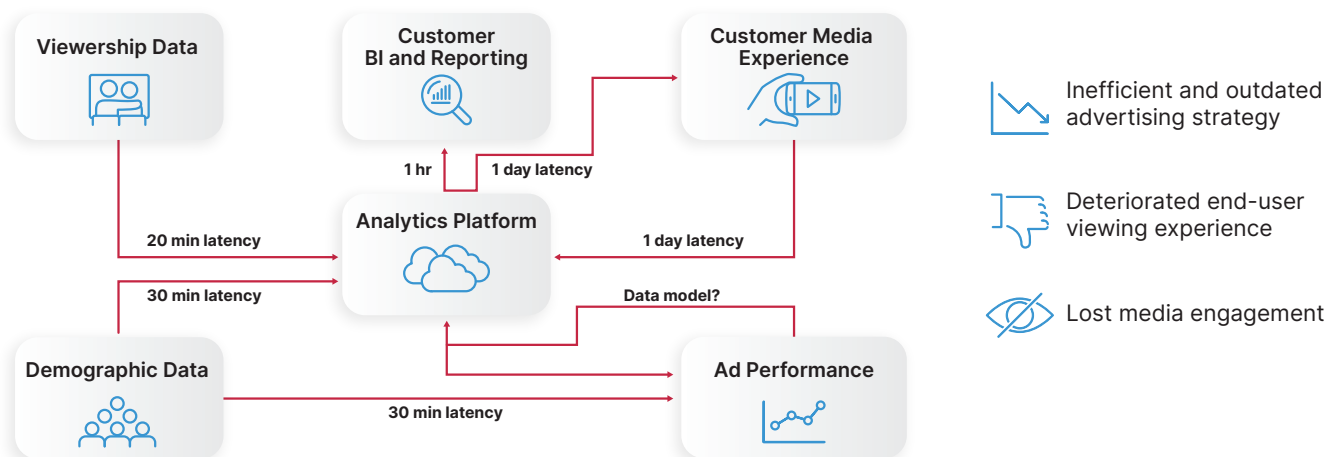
Viewership Data

Customer BI and Reporting

Customer Media Experience

Inefficient and outdated advertising strategy

1 hr

1 day latency

Analytics Platform

Deteriorated end-user viewing experience

20 min latency

1 day latency

30 min latency

Data model?

Lost media engagement

Demographic Data

Ad Performance

30 min latency